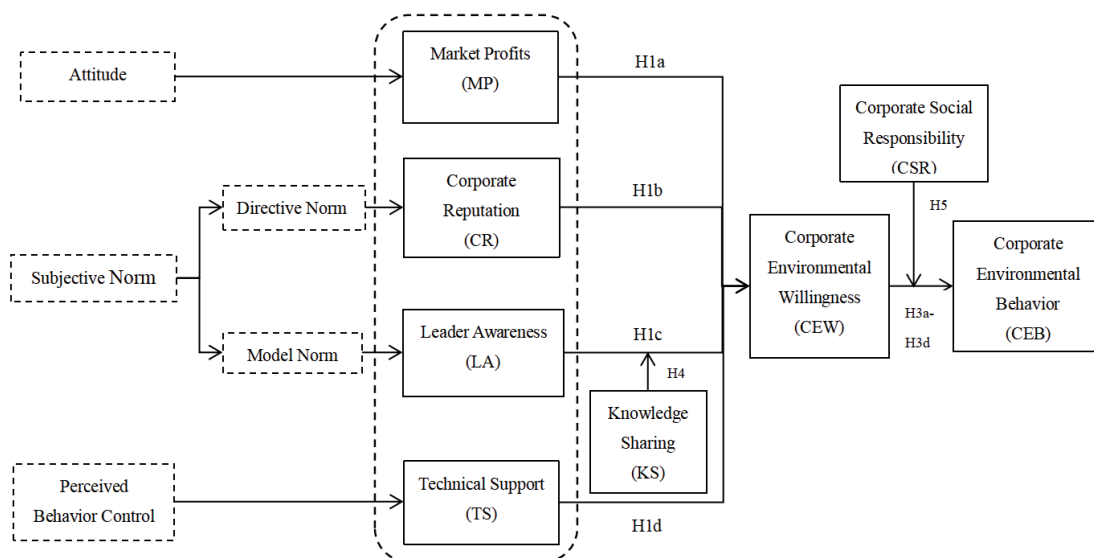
Attitude

Market Profits (MP)

H1a

Corporate Social Responsibility (CSR)

Subjective Norm

Directive Norm

Corporate Reputation (CR)

H1b

H5

Corporate Environmental Willingness (CEW)

Corporate Environmental Behavior (CEB)

H3a-H3d

Model Norm

Leader Awareness (LA)

H1c

H4

Knowledge Sharing (KS)

Perceived Behavior Control

Technical Support (TS)

H1d